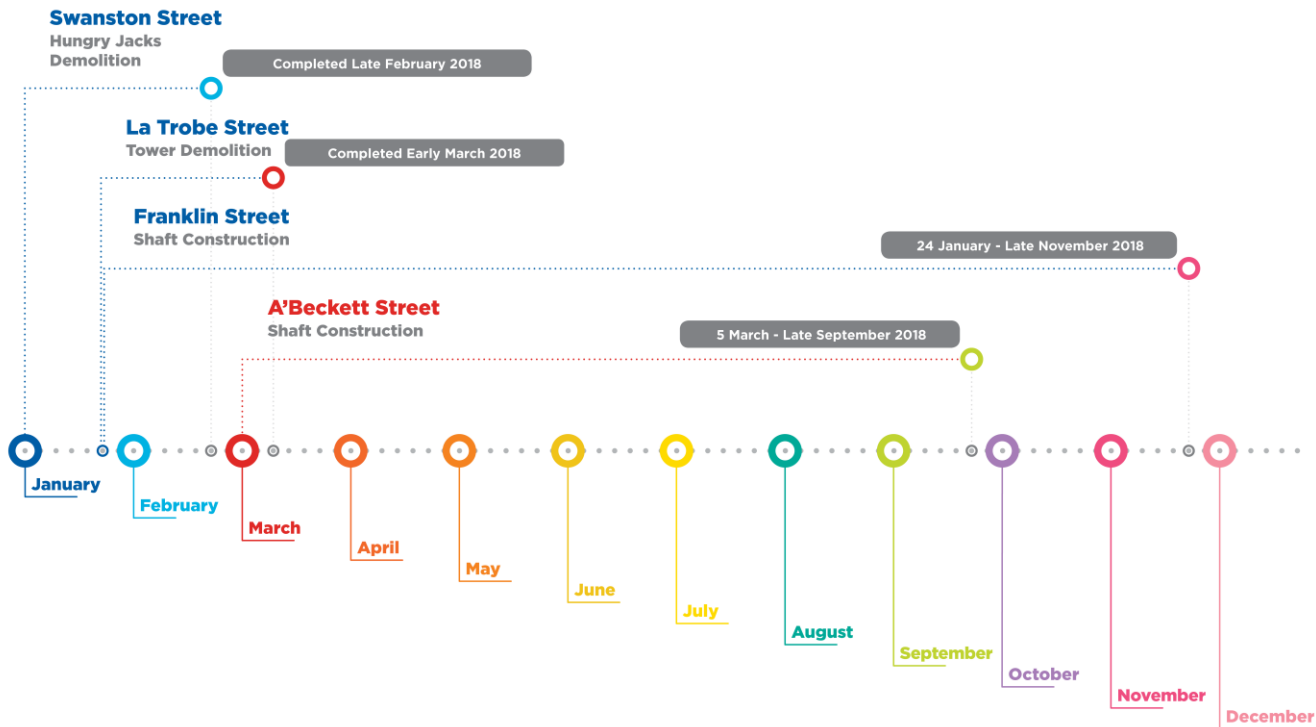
Swanston Street
Hungry Jacks
Demolition

Completed Late February 2018

La Trobe Street
Tower Demolition

Completed Early March 2018

Franklin Street
Shaft Construction

24 January - Late November 2018

A'Beckett Street
Shaft Construction

5 March - Late September 2018

January
February
March
April
May
June
July
August
September
October
November
December